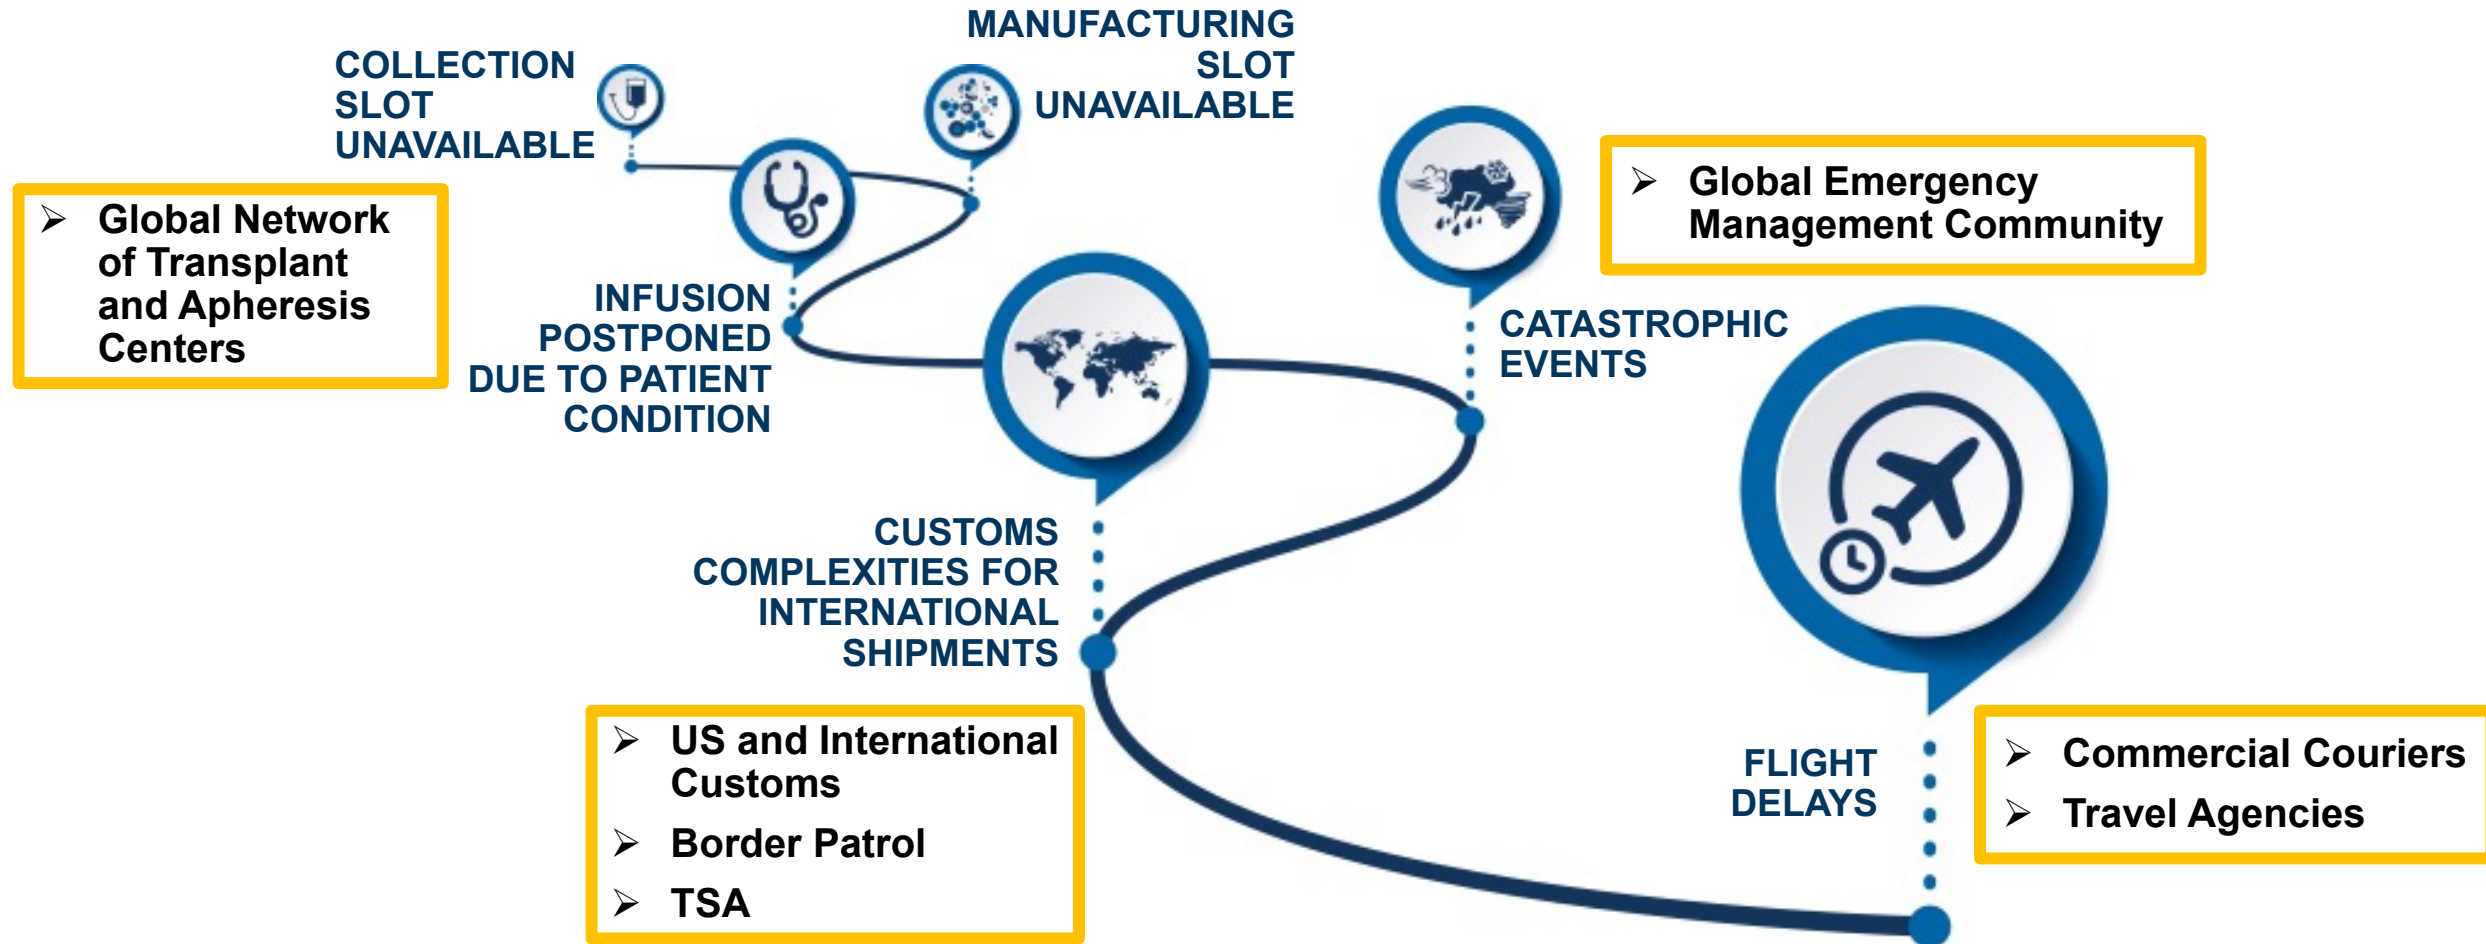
COLLECTION SLOT UNAVAILABLE

MANUFACTURING SLOT UNAVAILABLE

➢ Global Network of Transplant and Apheresis Centers

INFUSION POSTPONED DUE TO PATIENT CONDITION

➢ Global Emergency Management Community

CATASTROPHIC EVENTS

CUSTOMS COMPLEXITIES FOR INTERNATIONAL SHIPMENTS

➢ US and International Customs
➢ Border Patrol
➢ TSA

FLIGHT DELAYS

➢ Commercial Couriers
➢ Travel Agencies